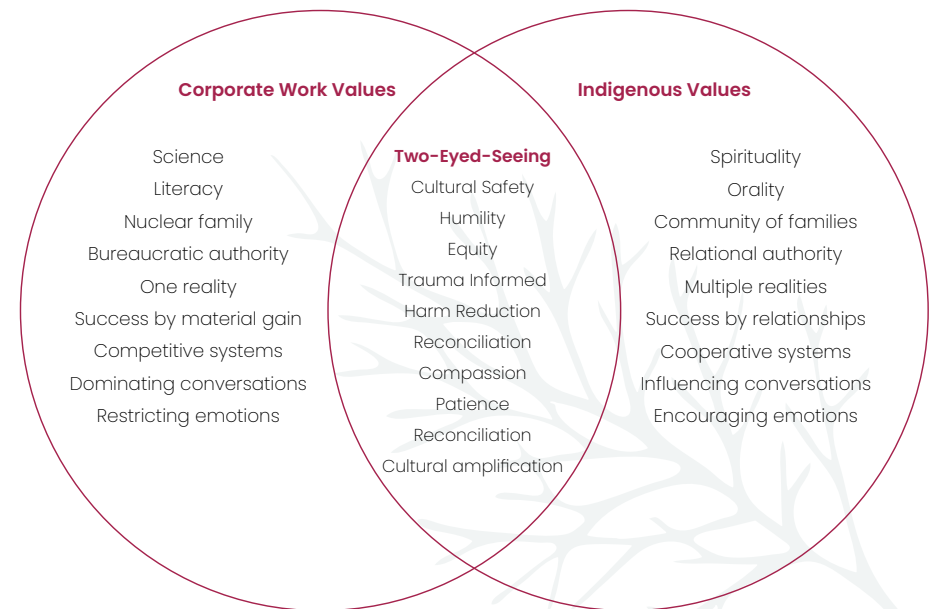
Corporate Work Values

Science
Literacy
Nuclear family
Bureaucratic authority
One reality
Success by material gain
Competitive systems
Dominating conversations
Restricting emotions

Two-Eyed-Seeing

Cultural Safety
Humility
Equity
Trauma Informed
Harm Reduction
Reconciliation
Compassion
Patience
Reconciliation
Cultural amplification

Indigenous Values

Spirituality
Orality
Community of families
Relational authority
Multiple realities
Success by relationships
Cooperative systems
Influencing conversations
Encouraging emotions